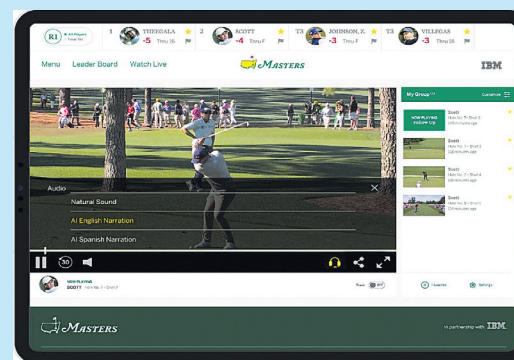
R1 All Players · Final Rd

1 THEEGALA -5 Thru 16

2 SCOTT -4 Thru F

T3 JOHNSON, Z. -3 Thru F

T3 VILLEGAS -3 Thru 16

Menu Leader Board Watch Live

MASTERS

IBM

My Group

Scott

NOW PLAYING FOLLOW UP

Scott

Scott

Scott

Audio

Natural Sound

AI English Narration

AI Spanish Narration

30

NOW PLAYING SCOTT

MASTERS

In partnership with IBM